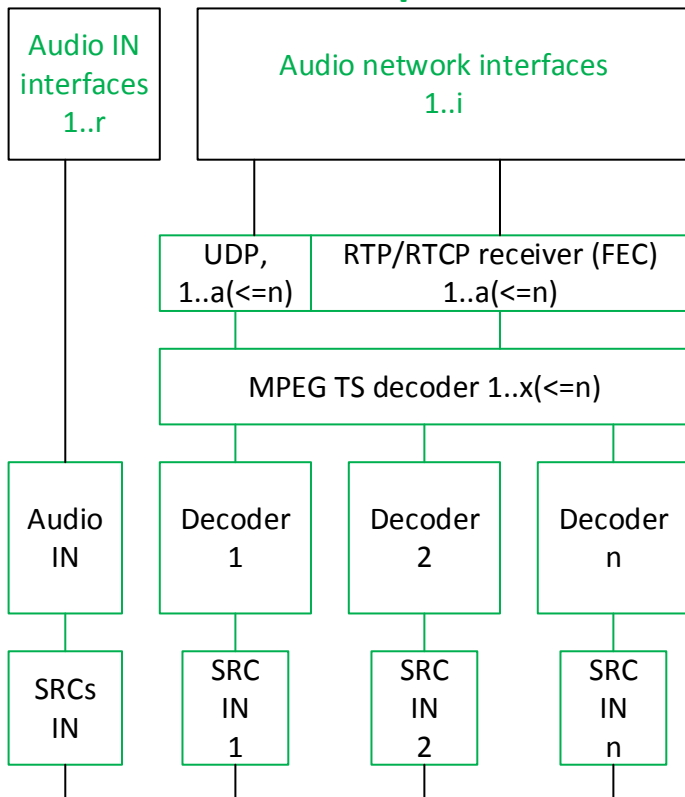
Audio IN interfaces 1..r

Audio network interfaces 1..i

UDP, 1..a(<=n)

RTP/RTCP receiver (FEC) 1..a(<=n)

MPEG TS decoder 1..x(<=n)

Audio IN

Decoder 1

Decoder 2

Decoder n

SRCs IN

SRC IN 1

SRC IN 2

SRC IN n